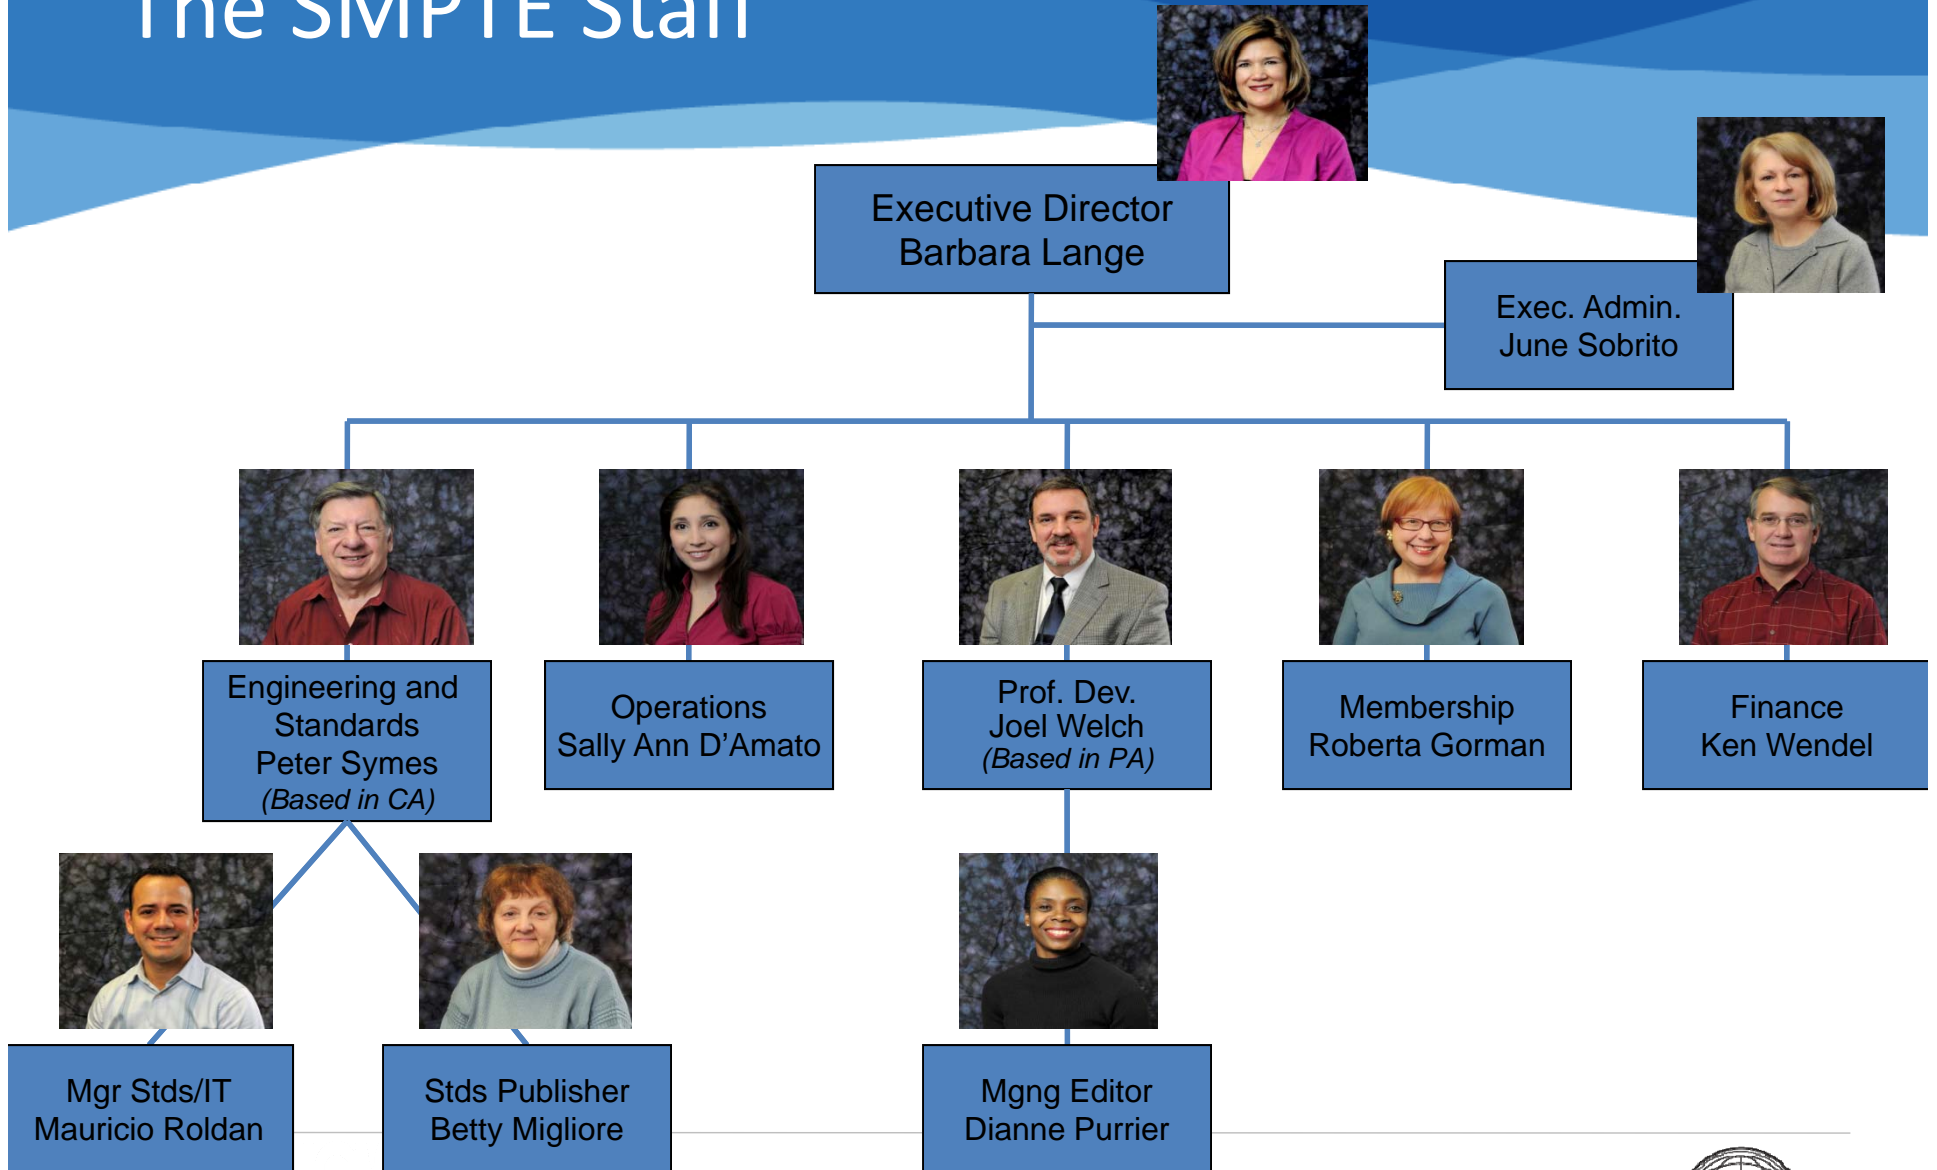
The SMPTE Staff

Executive Director
Barbara Lange

Exec. Admin.
June Sobrito

Engineering and Standards
Peter Symes
(Based in CA)

Operations
Sally Ann D'Amato

Prof. Dev.
Joel Welch
(Based in PA)

Membership
Roberta Gorman

Finance
Ken Wendel

Mgr Stds/IT
Mauricio Roldan

Stds Publisher
Betty Migliore

Mgng Editor
Dianne Purrier